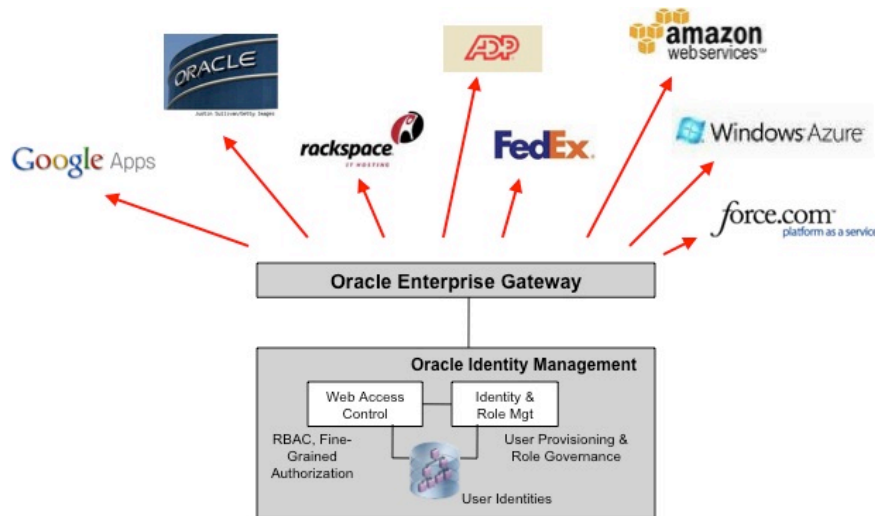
ORACLE

Justin Sullivan/Getty Images

ADP

amazon
webservices™

Google Apps

rackspace
IT HOSTING

FedEx.

Windows Azure

force.com
platform as a service

Oracle Enterprise Gateway

Oracle Identity Management

Web Access Control

Identity & Role Mgt

RBAC, Fine-Grained Authorization

User Provisioning & Role Governance

User Identities